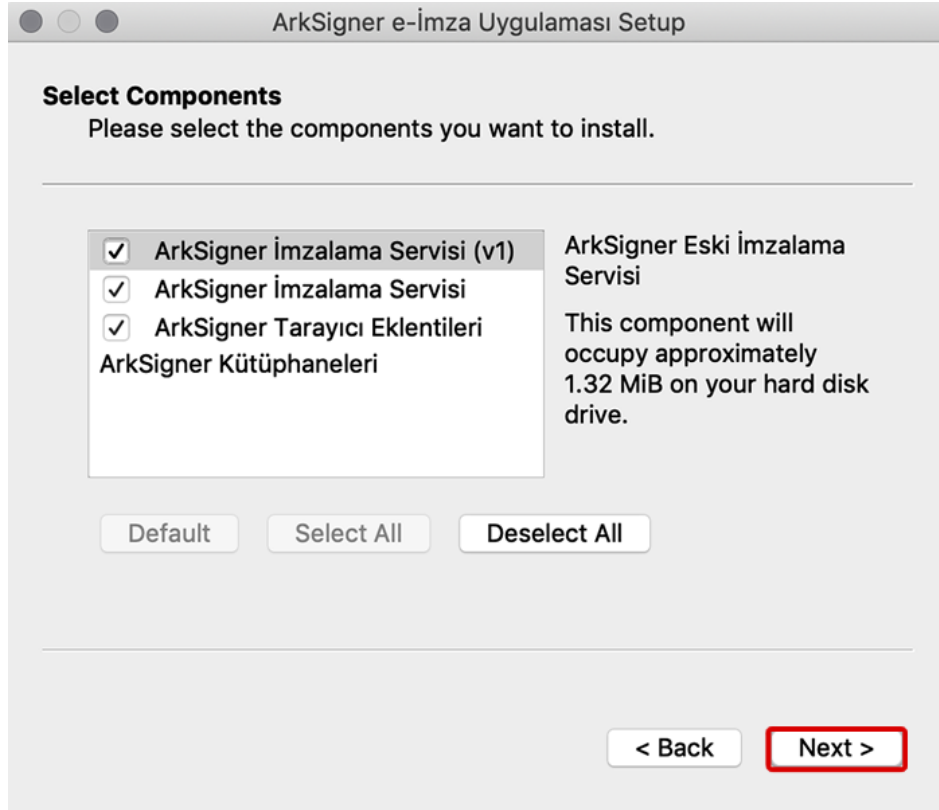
ArkSigner e-İmza Uygulaması Setup

Select Components
Please select the components you want to install.

ArkSigner İmzalama Servisi (v1)
ArkSigner İmzalama Servisi
ArkSigner Tarayıcı Eklentileri
ArkSigner Kütüphaneleri

ArkSigner Eski İmzalama Servisi

This component will occupy approximately 1.32 MiB on your hard disk drive.

Default
Select All
Deselect All

< Back
Next >